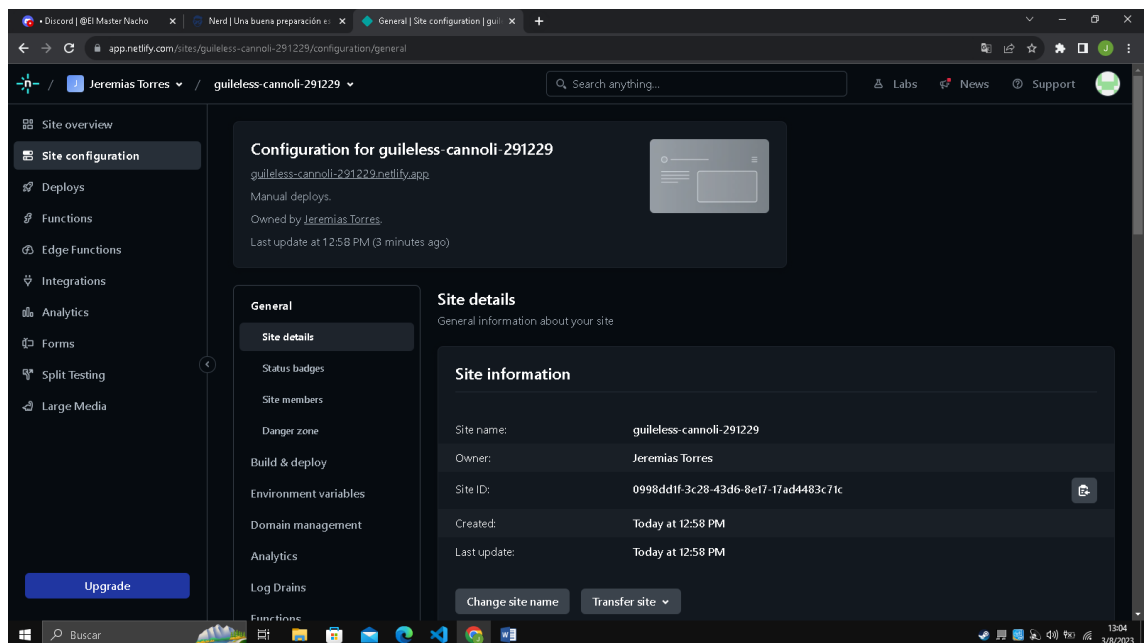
• Discord | @El Master Nacho ×
Nerd | Una buena preparación e ×
General | Site configuration | guil ×
+

app.netlify.com/sites/guileless-cannoli-291229/configuration/general

J Jeremias Torres / guileless-cannoli-291229

Search anything...

Labs News Support

Site overview
Site configuration
Deploys
Functions
Edge Functions
Integrations
Analytics
Forms
Split Testing
Large Media

Upgrade

Configuration for guileless-cannoli-291229
guileless-cannoli-291229.netlify.app
Manual deploys.
Owned by Jeremias Torres.
Last update at 12:58 PM (3 minutes ago)

General
Site details
Status badges
Site members
Danger zone
Build & deploy
Environment variables
Domain management
Analytics
Log Drains
Functions

Site details
General information about your site

Site information

| | |
|---|---|
| Site name: | guileless-cannoli-291229 |
| Owner: | Jeremias Torres |
| Site ID: | 0998dd1f-3c28-43d6-8e17-17ad4483c71c |
| Created: | Today at 12:58 PM |
| Last update: | Today at 12:58 PM |

Change site name
Transfer site

Buscar
13:04
3/8/2023